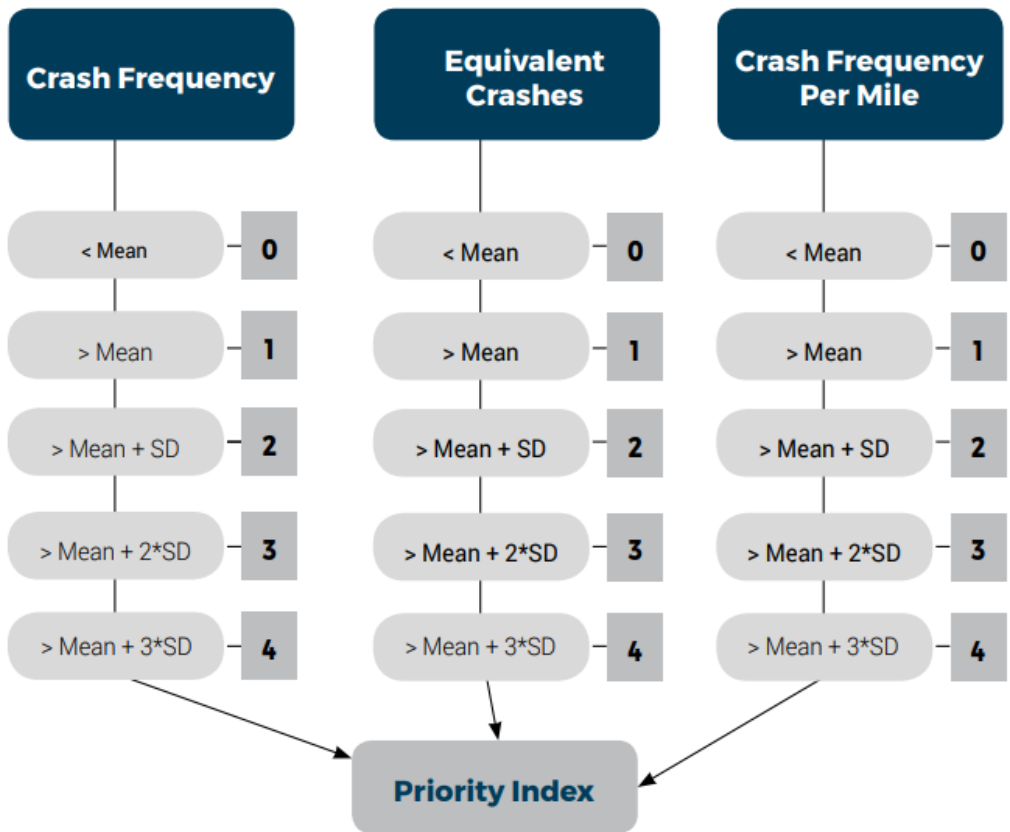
Crash Frequency

< Mean 0

> Mean 1

> Mean + SD 2

> Mean + 2*SD 3

> Mean + 3*SD 4

Equivalent Crashes

< Mean 0

> Mean 1

> Mean + SD 2

> Mean + 2*SD 3

> Mean + 3*SD 4

Crash Frequency Per Mile

< Mean 0

> Mean 1

> Mean + SD 2

> Mean + 2*SD 3

> Mean + 3*SD 4

Priority Index